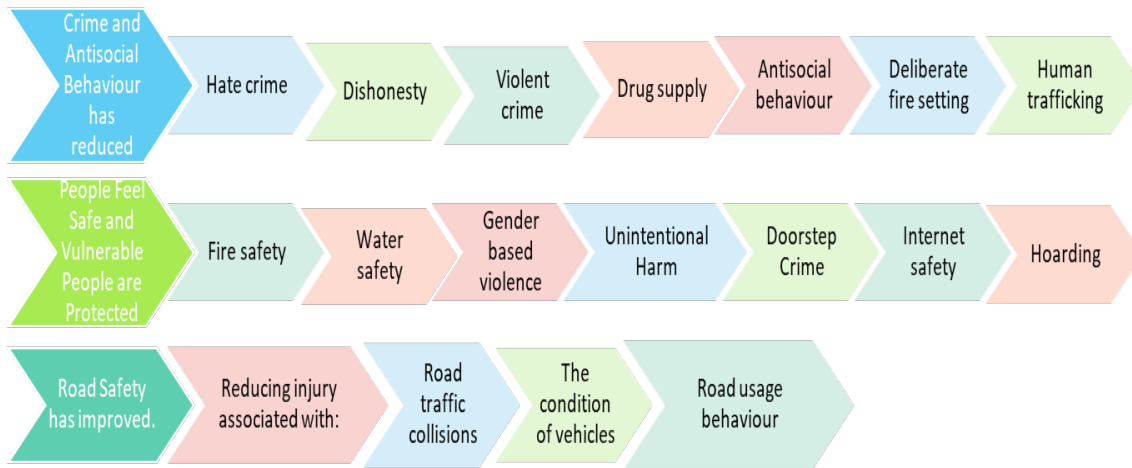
Crime and Antisocial Behaviour has reduced

Hate crime

Dishonesty

Violent crime

Drug supply

Antisocial behaviour

Deliberate fire setting

Human trafficking

People Feel Safe and Vulnerable People are Protected

Fire safety

Water safety

Gender based violence

Unintentional Harm

Doorstep Crime

Internet safety

Hoarding

Road Safety has improved.

Reducing injury associated with:

Road traffic collisions

The condition of vehicles

Road usage behaviour